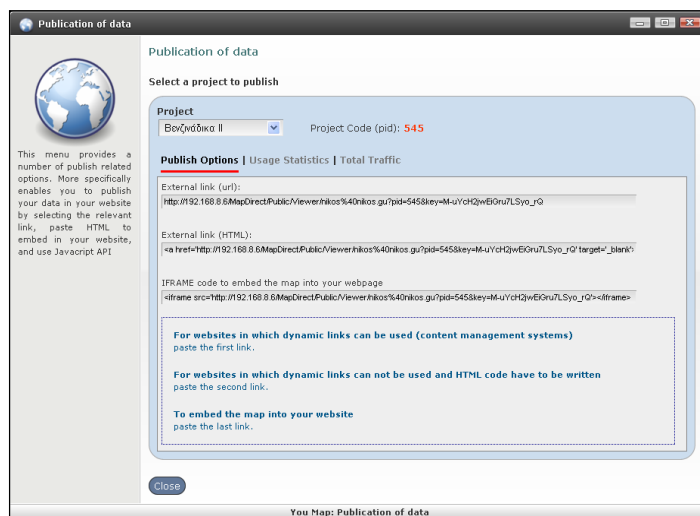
Publication of data

This menu provides a number of publish related options. More specifically enables you to publish your data in your website by selecting the relevant link, paste HTML to embed in your website, and use Javacript API

Publication of data

Select a project to publish

Project

Βενζινάδικα ΙΙ

Project Code (pid): 545

Publish Options | Usage Statistics | Total Traffic

External link (url):

http://192.168.8.6/MapDirect/Public/Viewer/nikos%40nikos.gu?pid=545&key=M-uYcH2jwEiGru7LSyo_rQ

External link (HTML):

<a href='http://192.168.8.6/MapDirect/Public/Viewer/nikos%40nikos.gu?pid=545&key=M-uYcH2jwEiGru7LSyo_rQ' target='_blank'>

IFRAME code to embed the map into your webpage

<iframe src='http://192.168.8.6/MapDirect/Public/Viewer/nikos%40nikos.gu?pid=545&key=M-uYcH2jwEiGru7LSyo_rQ'></iframe>

For websites in which dynamic links can be used (content management systems)
paste the first link.

For websites in which dynamic links can not be used and HTML code have to be written
paste the second link.

To embed the map into your website
paste the last link.

Close

You Map: Publication of data